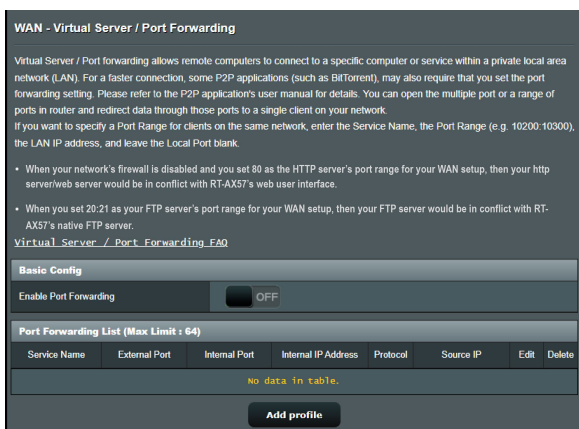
WAN - Virtual Server / Port Forwarding

Virtual Server / Port forwarding allows remote computers to connect to a specific computer or service within a private local area network (LAN). For a faster connection, some P2P applications (such as BitTorrent), may also require that you set the port forwarding setting. Please refer to the P2P application's user manual for details. You can open the multiple port or a range of ports in router and redirect data through those ports to a single client on your network.
If you want to specify a Port Range for clients on the same network, enter the Service Name, the Port Range (e.g. 10200:10300), the LAN IP address, and leave the Local Port blank.

• When your network's firewall is disabled and you set 80 as the HTTP server's port range for your WAN setup, then your http server/web server would be in conflict with RT-AX57's web user interface.

• When you set 20:21 as your FTP server's port range for your WAN setup, then your FTP server would be in conflict with RT-AX57's native FTP server.

Virtual Server / Port Forwarding FAQ

Basic Config

Enable Port Forwarding OFF

Port Forwarding List (Max Limit : 64)

| Service Name | External Port | Internal Port | Internal IP Address | Protocol | Source IP | Edit | Delete |
|---|---|---|---|---|---|---|---|
| No data in table. | | | | | | | |

Add profile